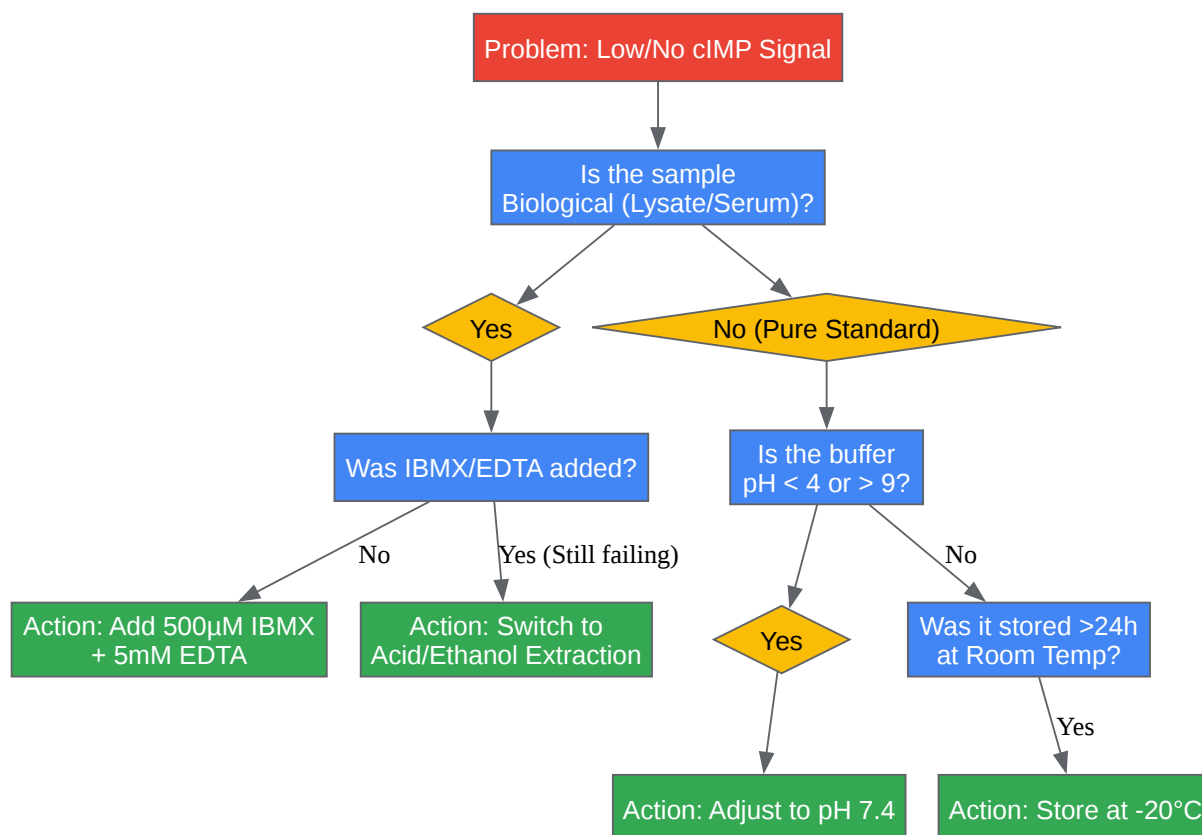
Problem: Low/No cIMP Signal

Is the sample Biological (Lysate/Serum)?

Yes

No (Pure Standard)

Was IBMX/EDTA added?

No

Yes (Still failing)

Action: Add 500µM IBMX + 5mM EDTA

Action: Switch to Acid/Ethanol Extraction

Is the buffer pH < 4 or > 9?

Yes

No

Was it stored >24h at Room Temp?

Yes

Action: Adjust to pH 7.4

Action: Store at -20°C